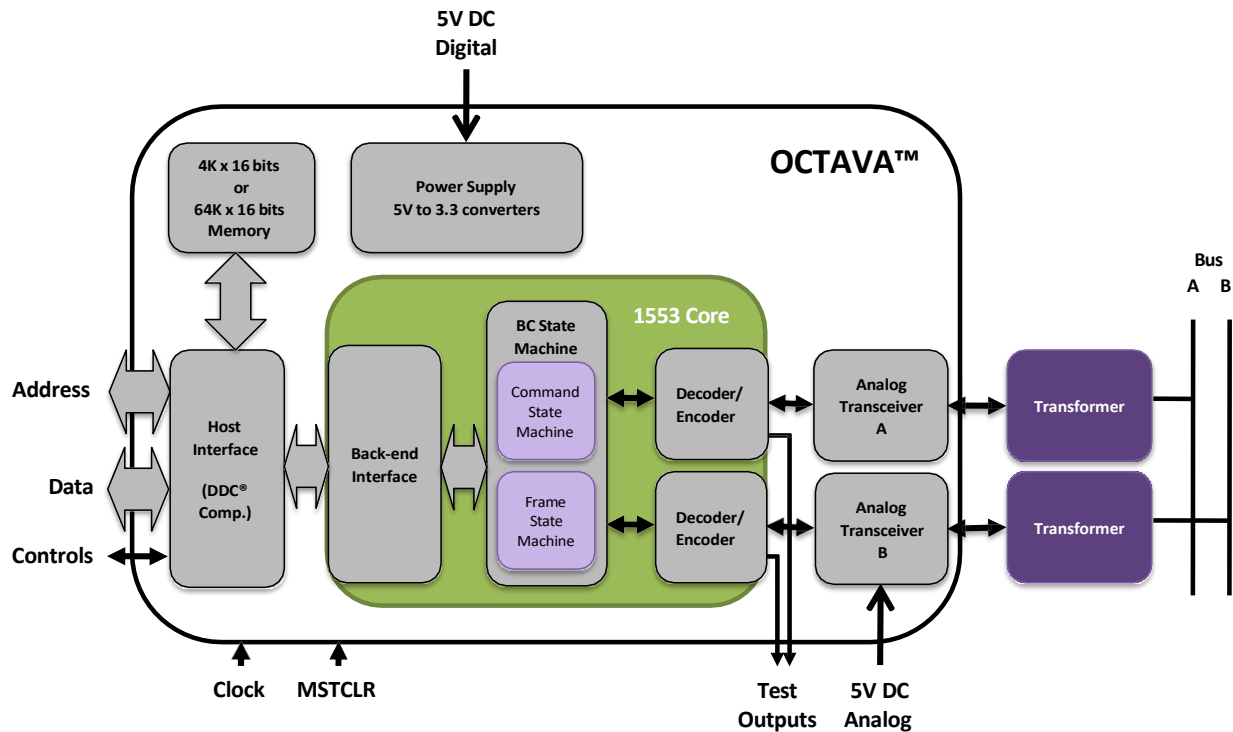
5V DC
Digital

OCTAVA™

4K x 16 bits
or
64K x 16 bits
Memory

Power Supply
5V to 3.3 converters

Bus
A B

1553 Core

BC State
Machine

Command
State
Machine

Frame
State
Machine

Address

Data

Controls

Host
Interface

(DDC®
Comp.)

Back-end
Interface

Decoder/
Encoder

Decoder/
Encoder

Analog
Transceiver
A

Analog
Transceiver
B

Transformer

Transformer

Clock

MSTCLR

Test
Outputs

5V DC
Analog